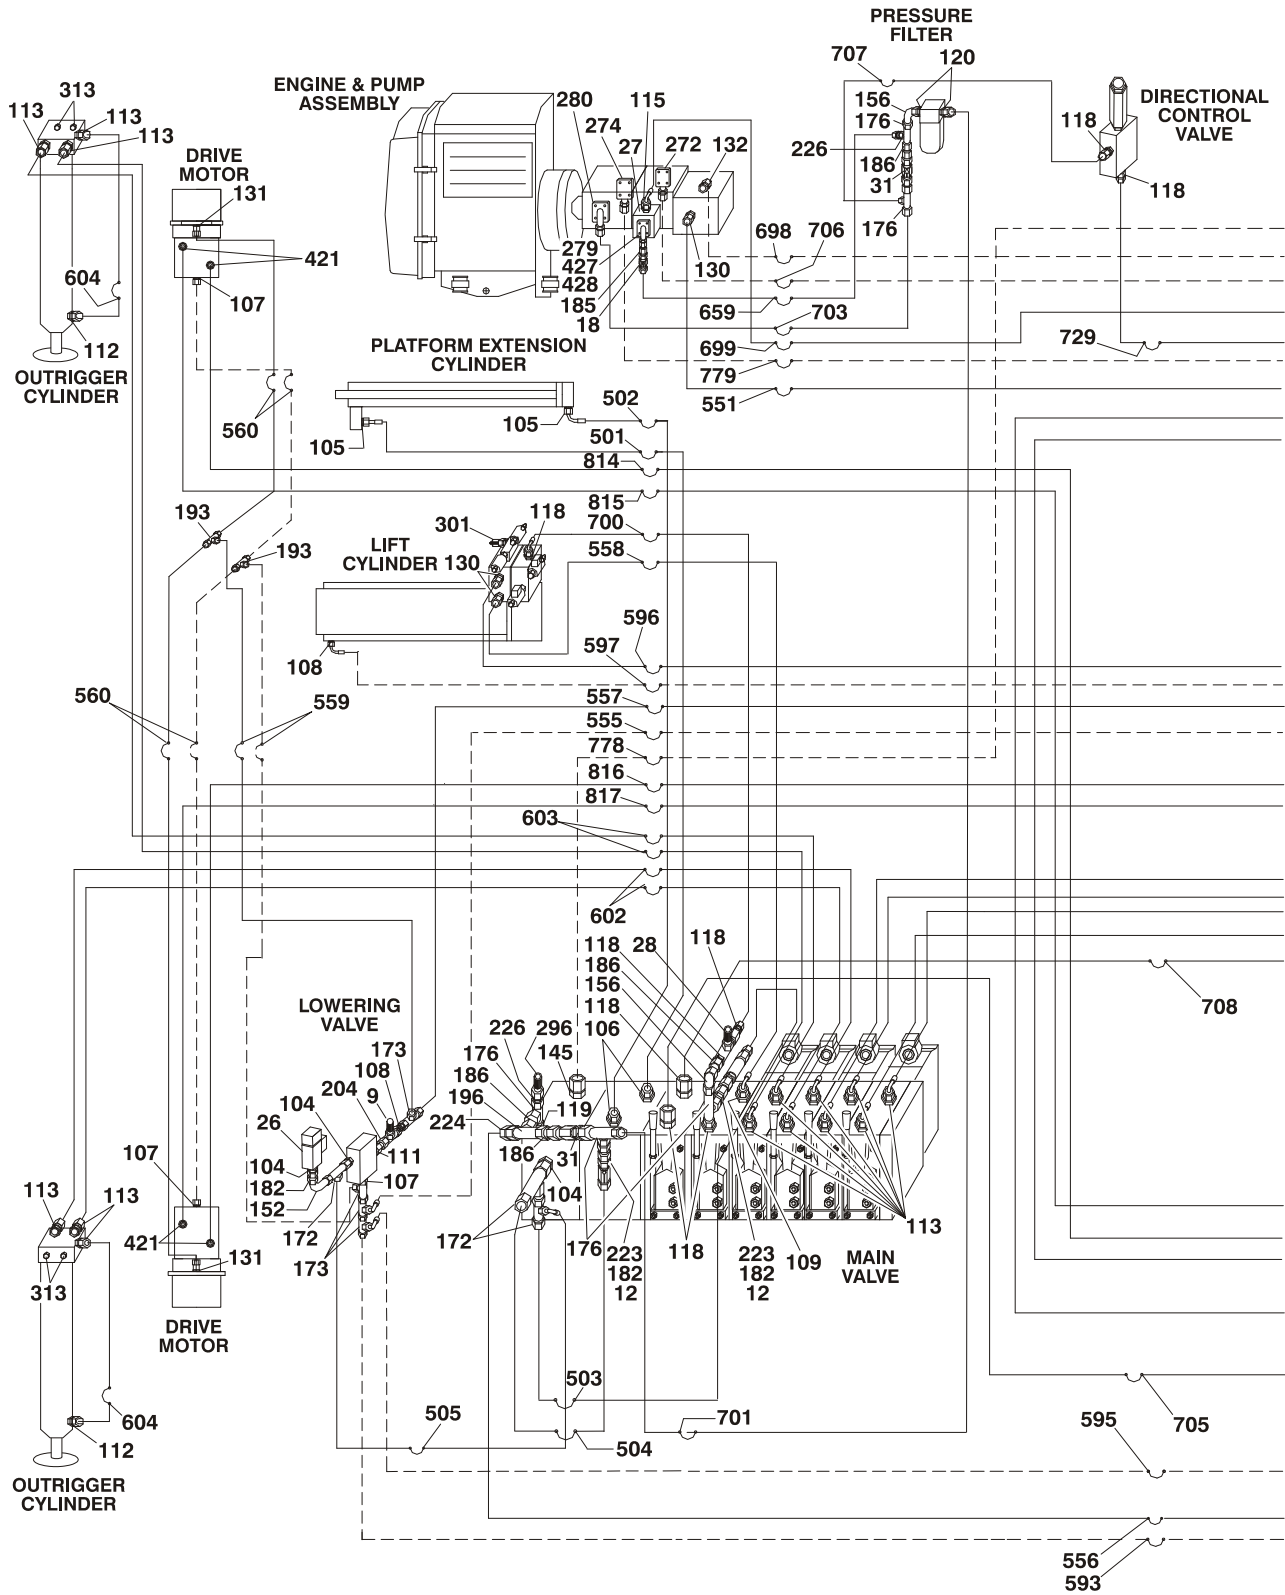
PRESSURE FILTER
707
120
156
176
226
186
31
176
DIRECTIONAL CONTROL VALVE
118
118
ENGINE & PUMP ASSEMBLY
280
115
274
27
272
132
279
427
428
185
18
130
698
706
659
703
699
779
551
729
313
113
113
113
DRIVE MOTOR
131
421
107
604
112
OUTRIGGER CYLINDER
PLATFORM EXTENSION CYLINDER
105
105
502
501
814
815
560
193
193
301
118
LIFT CYLINDER 130
700
558
596
597
108
557
555
778
816
817
603
602
560
559
118
186
156
118
106
28
118
708
LOWERING VALVE
226
296
145
176
186
196
224
119
186
31
104
173
108
9
204
111
107
26
104
104
182
152
172
173
172
176
223
182
12
118
223
182
12
109
113
MAIN VALVE
107
113
113
421
131
313
DRIVE MOTOR
604
112
OUTRIGGER CYLINDER
503
505
504
701
595
705
556
593